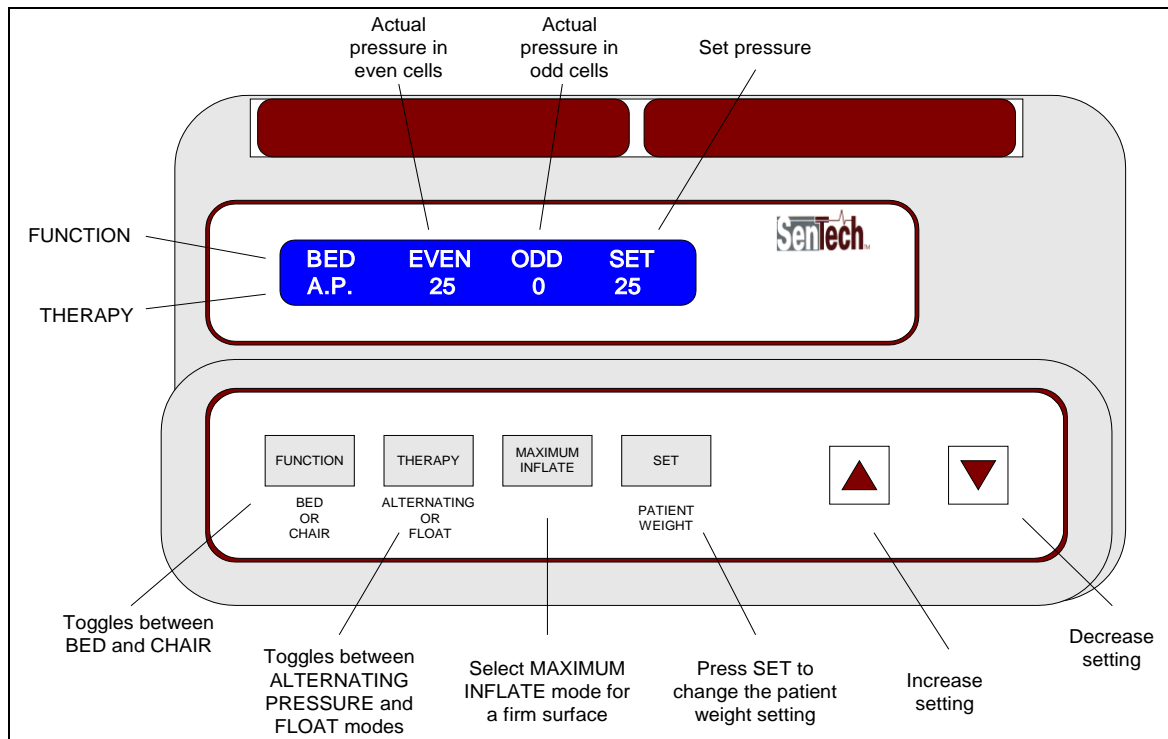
Actual pressure in even cells

Actual pressure in odd cells

Set pressure

FUNCTION

THERAPY

BED EVEN ODD SET
A.P. 25 0 25

SenTech

FUNCTION

BED OR CHAIR

THERAPY

ALTERNATING OR FLOAT

MAXIMUM INFLATE

SET

PATIENT WEIGHT

Toggles between BED and CHAIR

Toggles between ALTERNATING PRESSURE and FLOAT modes

Select MAXIMUM INFLATE mode for a firm surface

Press SET to change the patient weight setting

Increase setting

Decrease setting